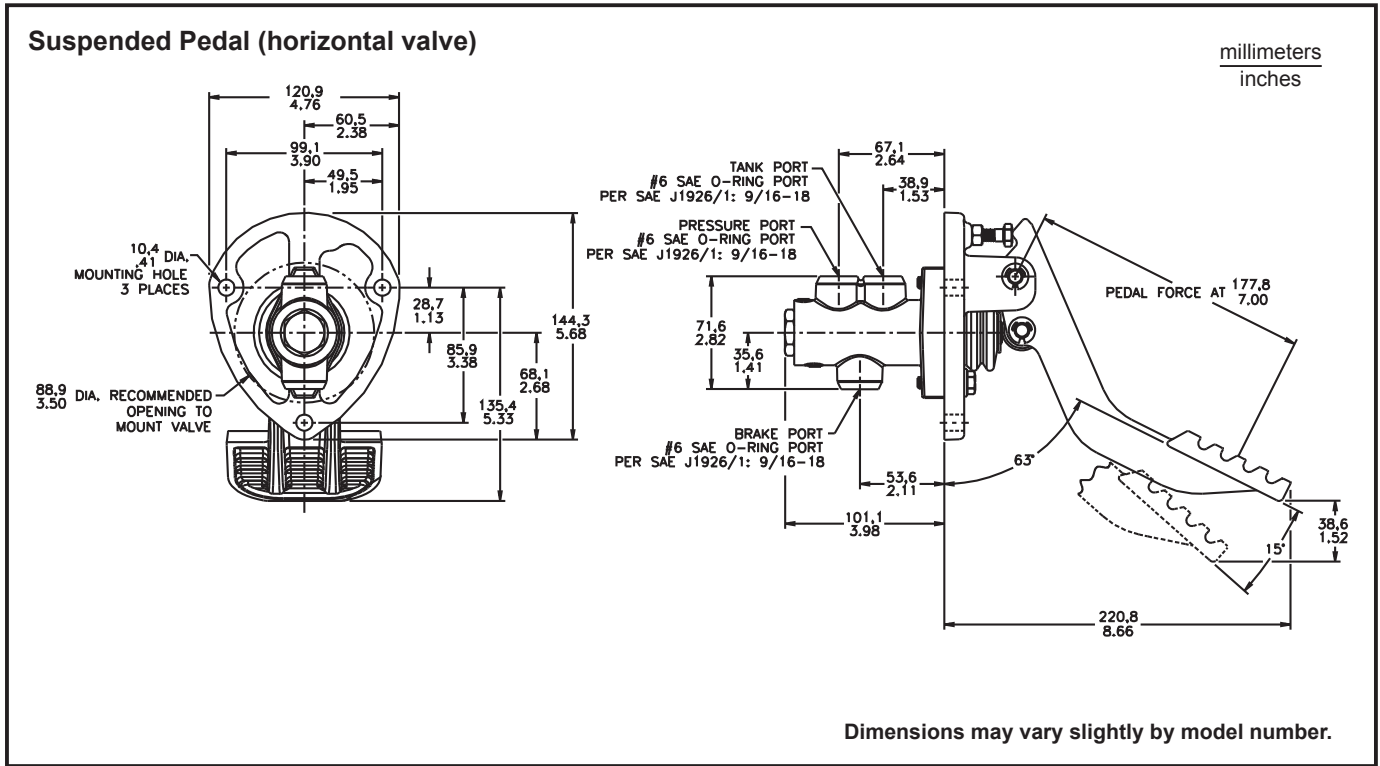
Suspended Pedal (horizontal valve)

$\frac{\text{millimeters}}{\text{inches}}$

120,9
4.76

60,5
2.38

99,1
3.90

49,5
1.95

10,4
.41 DIA.
MOUNTING HOLE
3 PLACES

28,7
1.13

85,9
3.38

144,3
5.68

68,1
2.68

135,4
5.33

88,9
3.50 DIA. RECOMMENDED
OPENING TO
MOUNT VALVE

TANK PORT
#6 SAE O-RING PORT
PER SAE J1926/1: 9/16-18

67,1
2.64

38,9
1.53

PRESSURE PORT
#6 SAE O-RING PORT
PER SAE J1926/1: 9/16-18

PEDAL FORCE AT 177,8
7.00

71,6
2.82

35,6
1.41

BRAKE PORT
#6 SAE O-RING PORT
PER SAE J1926/1: 9/16-18

53,6
2.11

63°

101,1
3.98

38,6
1.52

15°

220,8
8.66

Dimensions may vary slightly by model number.